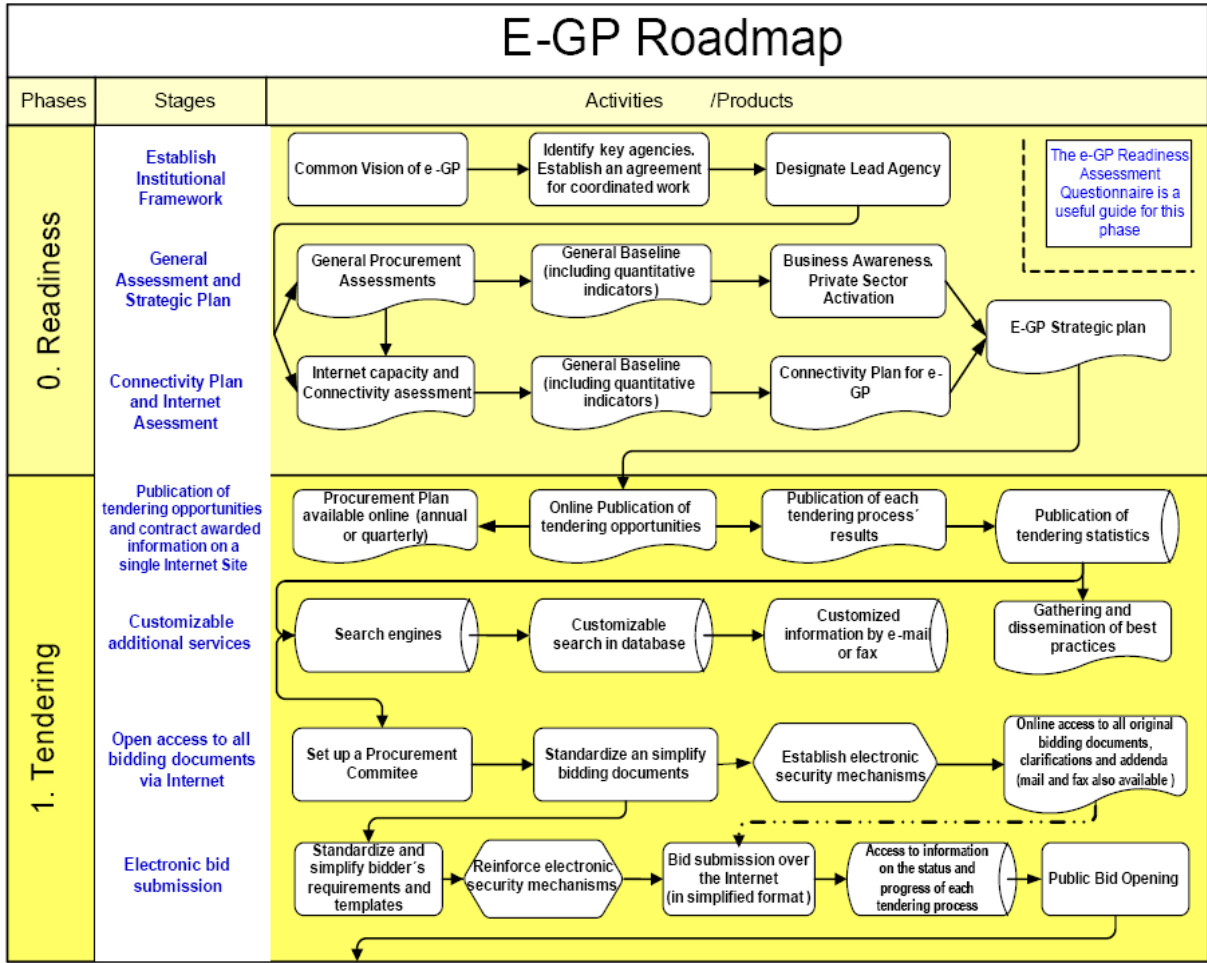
E-GP Roadmap

| Phases | Stages | Activities /Products |
|---|---|---|
| 0. Readiness | Establish Institutional Framework | Common Vision of e -GP; Identify key agencies. Establish an agreement for coordinated work; Designate Lead Agency |
| | General Assessment and Strategic Plan | General Procurement Assessments; General Baseline (including quantitative indicators); Business Awareness. Private Sector Activation; E-GP Strategic plan |
| | Connectivity Plan and Internet Asesment | Internet capacity and Connectivity asessment; General Baseline (including quantitative indicators); Connectivity Plan for e-GP |
| 1. Tendering | Publication of tendering opportunities and contract awarded information on a single Internet Site | Procurement Plan available online (annual or quarterly); Online Publication of tendering opportunities; Publication of each tendering process´ results; Publication of tendering statistics |
| | Customizable additional services | Search engines; Customizable search in database; Customized information by e-mail or fax; Gathering and dissemination of best practices |
| | Open access to all bidding documents via Internet | Set up a Procurement Commitee; Standardize an simplify bidding documents; Establish electronic security mechanisms; Online access to all original bidding documents, clarifications and addenda (mail and fax also available ) |
| | Electronic bid submission | Standardize and simplify bidder´s requirements and templates; Reinforce electronic security mechanisms; Bid submission over the Internet (in simplified format ); Access to information on the status and progress of each tendering process; Public Bid Opening |

The e-GP Readiness Assessment Questionnaire is a useful guide for this phase